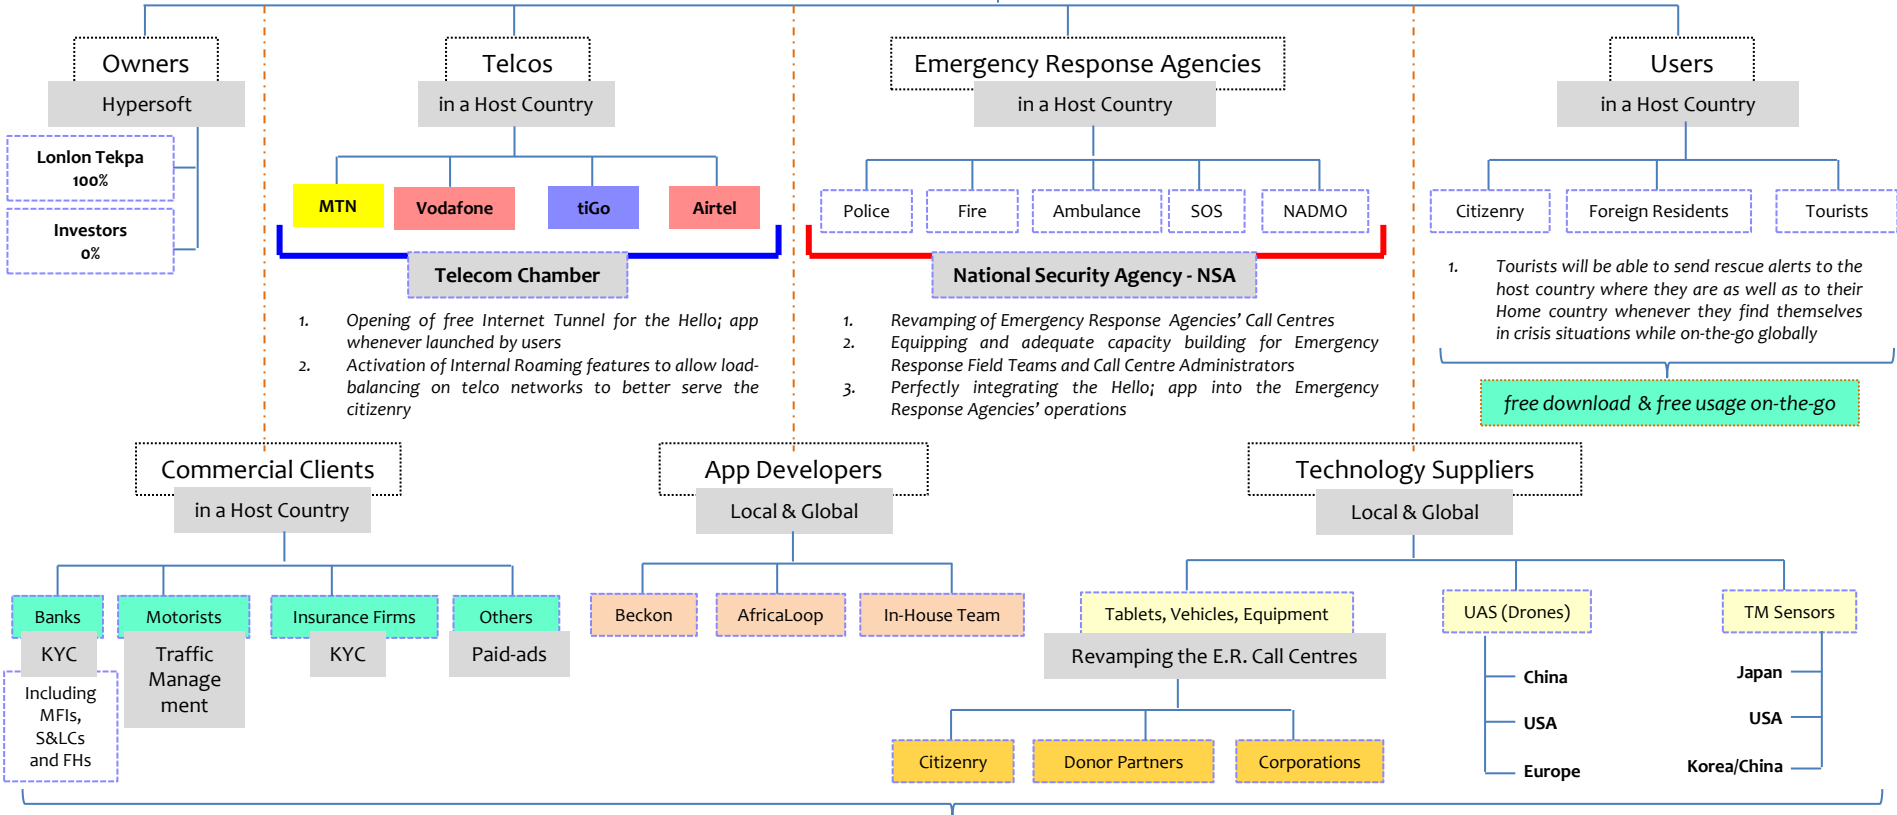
Owners
Hypersoft
Lonlon Tekpa
100%
Investors
0%

Telcos
in a Host Country
MTN
Vodafone
tiGo
Airtel
Telecom Chamber
1. Opening of free Internet Tunnel for the Hello; app whenever launched by users
2. Activation of Internal Roaming features to allow load-balancing on telco networks to better serve the citizenry

Emergency Response Agencies
in a Host Country
Police
Fire
Ambulance
SOS
NADMO
National Security Agency - NSA
1. Revamping of Emergency Response Agencies' Call Centres
2. Equipping and adequate capacity building for Emergency Response Field Teams and Call Centre Administrators
3. Perfectly integrating the Hello; app into the Emergency Response Agencies' operations

Users
in a Host Country
Citizenry
Foreign Residents
Tourists
1. Tourists will be able to send rescue alerts to the host country where they are as well as to their Home country whenever they find themselves in crisis situations while on-the-go globally
free download & free usage on-the-go

Commercial Clients
in a Host Country
Banks
KYC
Including MFIs, S&LCs and FHs
Motorists
Traffic Management
Insurance Firms
KYC
Others
Paid-ads

App Developers
Local & Global
Beckon
AfricaLoop
In-House Team

Technology Suppliers
Local & Global
Tablets, Vehicles, Equipment
Revamping the E.R. Call Centres
Citizenry
Donor Partners
Corporations
UAS (Drones)
China
USA
Europe
TM Sensors
Japan
USA
Korea/China